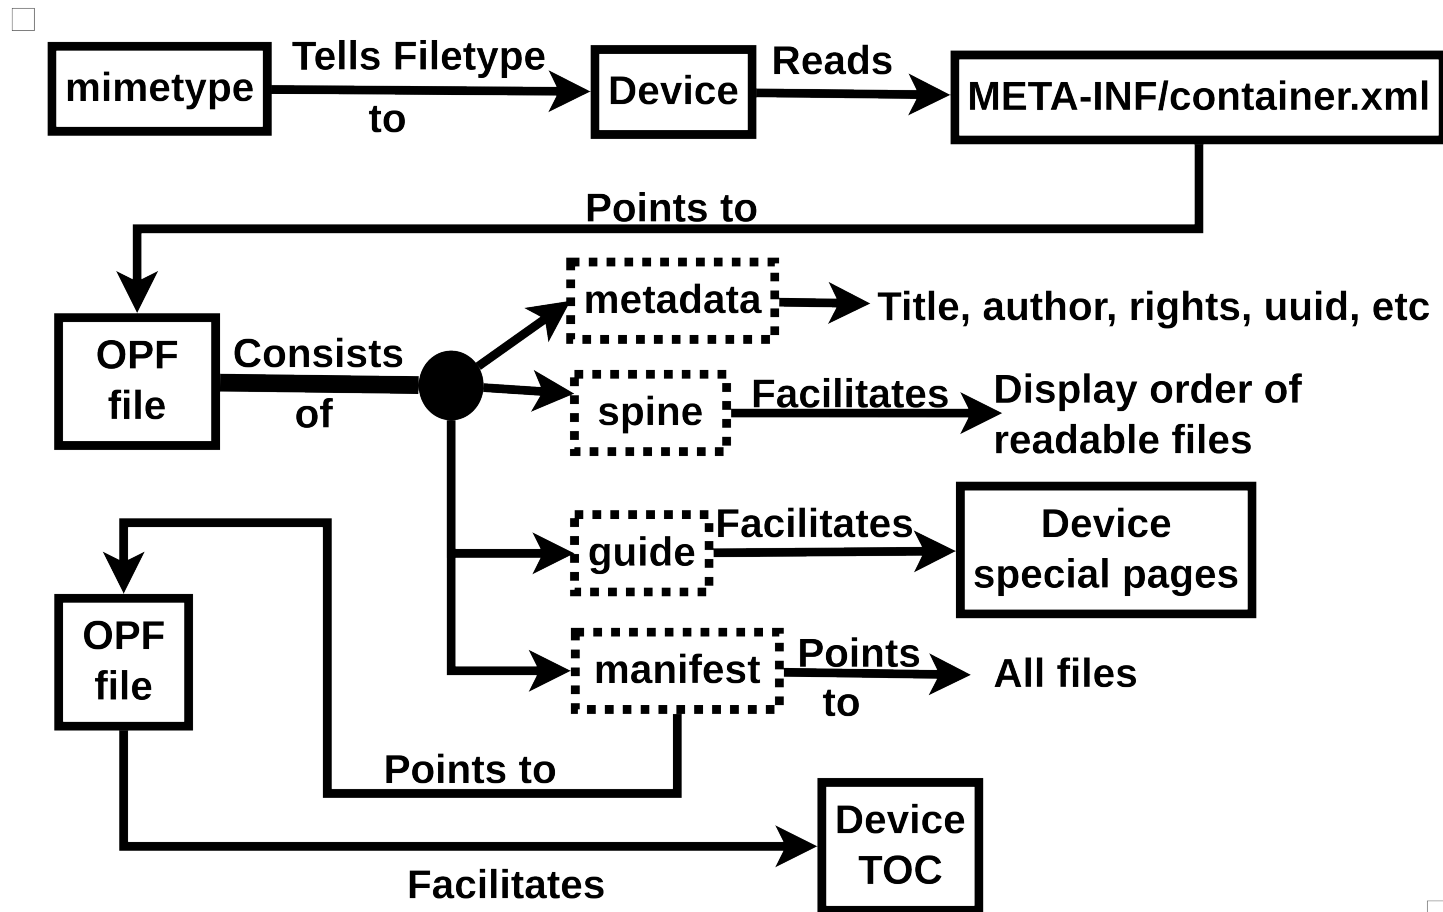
mimetype

Tells Filetype to

Device

Reads

META-INF/container.xml

Points to

OPF file

Consists of

metadata

Title, author, rights, uuid, etc

spine

Facilitates

Display order of readable files

guide

Facilitates

Device special pages

manifest

Points to

All files

OPF file

Points to

Facilitates

Device TOC